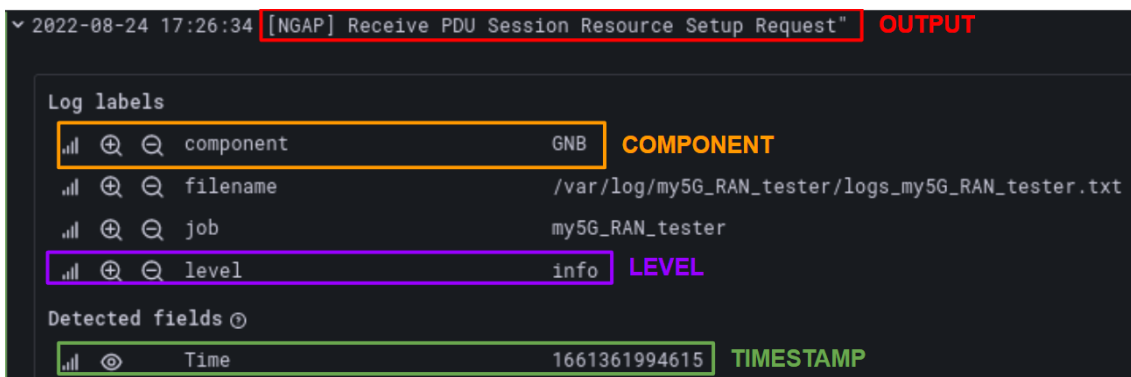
2022-08-24 17:26:34 [NGAP] Receive PDU Session Resource Setup Request" OUTPUT

Log labels

component GNB COMPONENT

filename /var/log/my5G_RAN_tester/logs_my5G_RAN_tester.txt

job my5G_RAN_tester

level info LEVEL

Detected fields

Time 1661361994615 TIMESTAMP